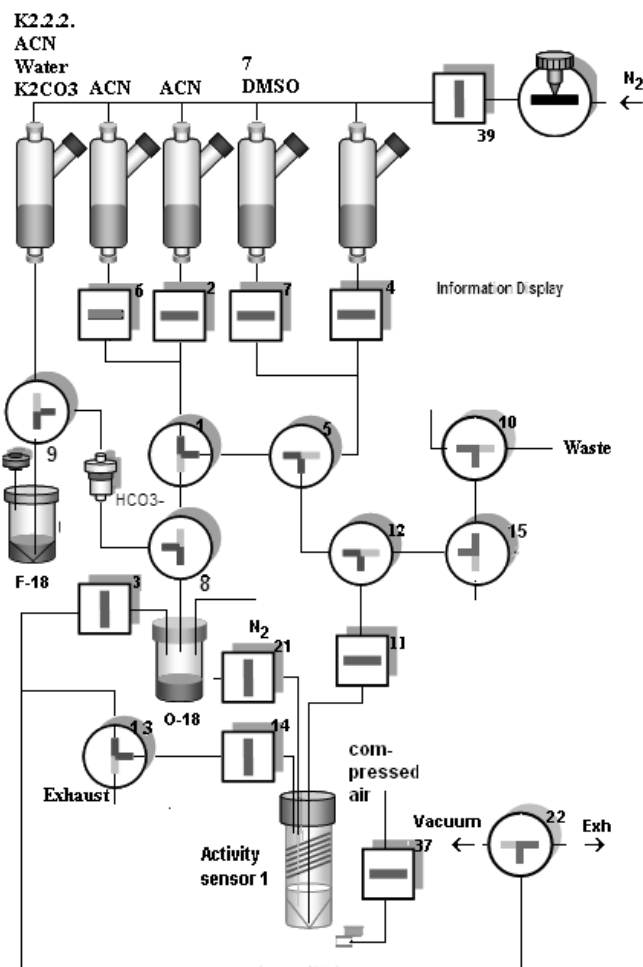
K2.2.2.
ACN
Water
K2CO3

ACN

ACN

7
DMSO

39

$N_2$

6

2

7

4

Information Display

9

1

5

10

Waste

HCO3-

8

12

15

F-18

3

$N_2$

21

11

O-18

13

14

com-
pressed
air

Exhaust

Vacuum

22

Exh

Activity
sensor 1

37